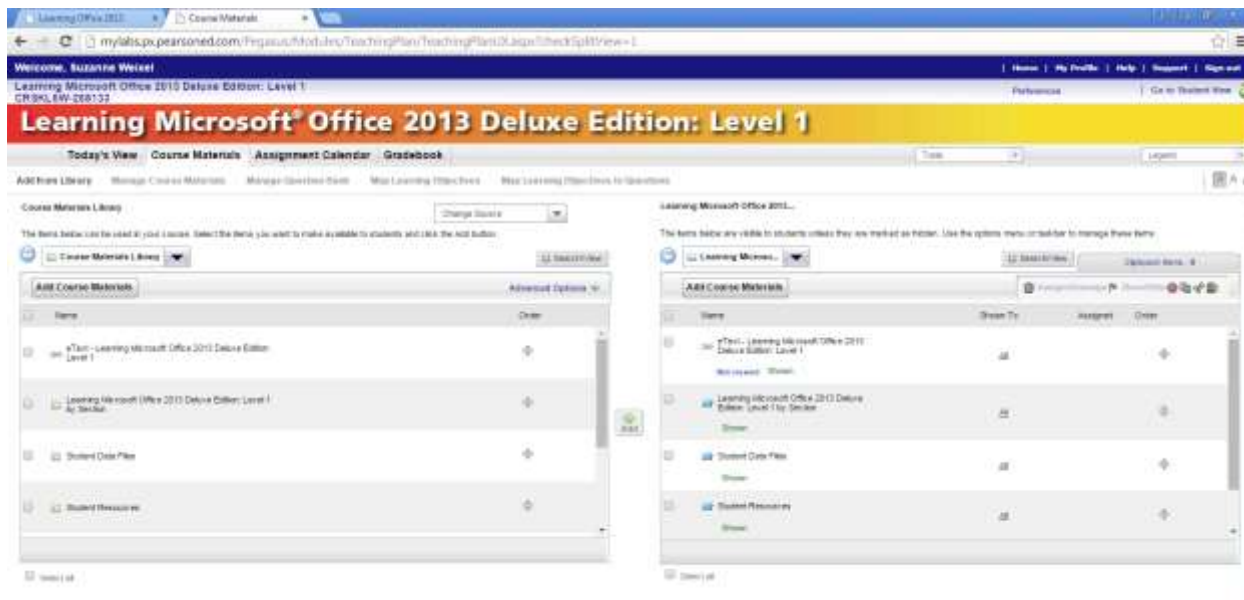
Learning Office 2013 ×  Course Materials ×

mylabs.px.pearsoned.com/Pegasus/Modules/TeachingPlan/TeachingPlan2.aspx?checkSplitView=1

Welcome, Suzanne Weixel

| Home | My Profile | Help | Support | Sign out

Learning Microsoft Office 2013 Deluxe Edition: Level 1
CRSKL6W-268133

Preferences

| Go to Student View

Learning Microsoft® Office 2013 Deluxe Edition: Level 1

Today's View Course Materials Assignment Calendar Gradebook

Tools

Legend

Add from Library Manage Course Materials Manage Question Bank Map Learning Objectives Map Learning Objectives to Questions

Course Materials Library

Change Source

The items below can be used in your course. Select the items you want to make available to students and click the Add button.

Course Materials Library

Search View

Add Course Materials

Advanced Options

Name

Order

eText - Learning Microsoft Office 2013 Deluxe Edition Level 1

Learning Microsoft Office 2013 Deluxe Edition: Level 1 by Section

Student Data Files

Student Resources

Select all

Add

Learning Microsoft Office 2013...

The items below are visible to students unless they are marked as hidden. Use the options menu or toolbar to manage these items.

Learning Microso...

Search View

Uploaded Items

Add Course Materials

Name

Shown To

Assigned

Order

eText - Learning Microsoft Office 2013 Deluxe Edition: Level 1

Not viewed Shown

Learning Microsoft Office 2013 Deluxe Edition: Level 1 by Section

Shown

Student Data Files

Shown

Student Resources

Shown

Select all